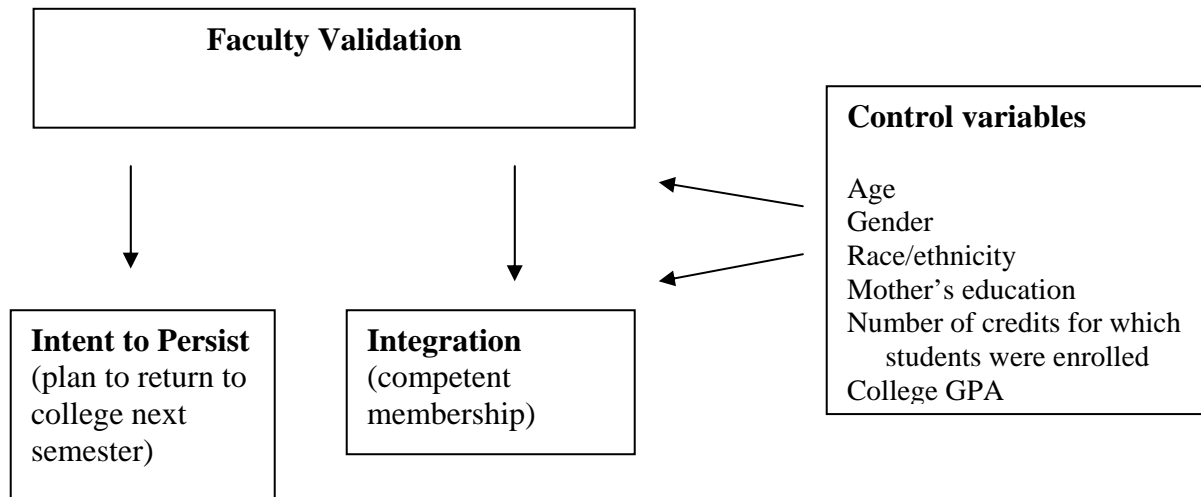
**Faculty Validation**

**Control variables**

Age
Gender
Race/ethnicity
Mother's education
Number of credits for which students were enrolled
College GPA

**Intent to Persist** (plan to return to college next semester)

**Integration** (competent membership)